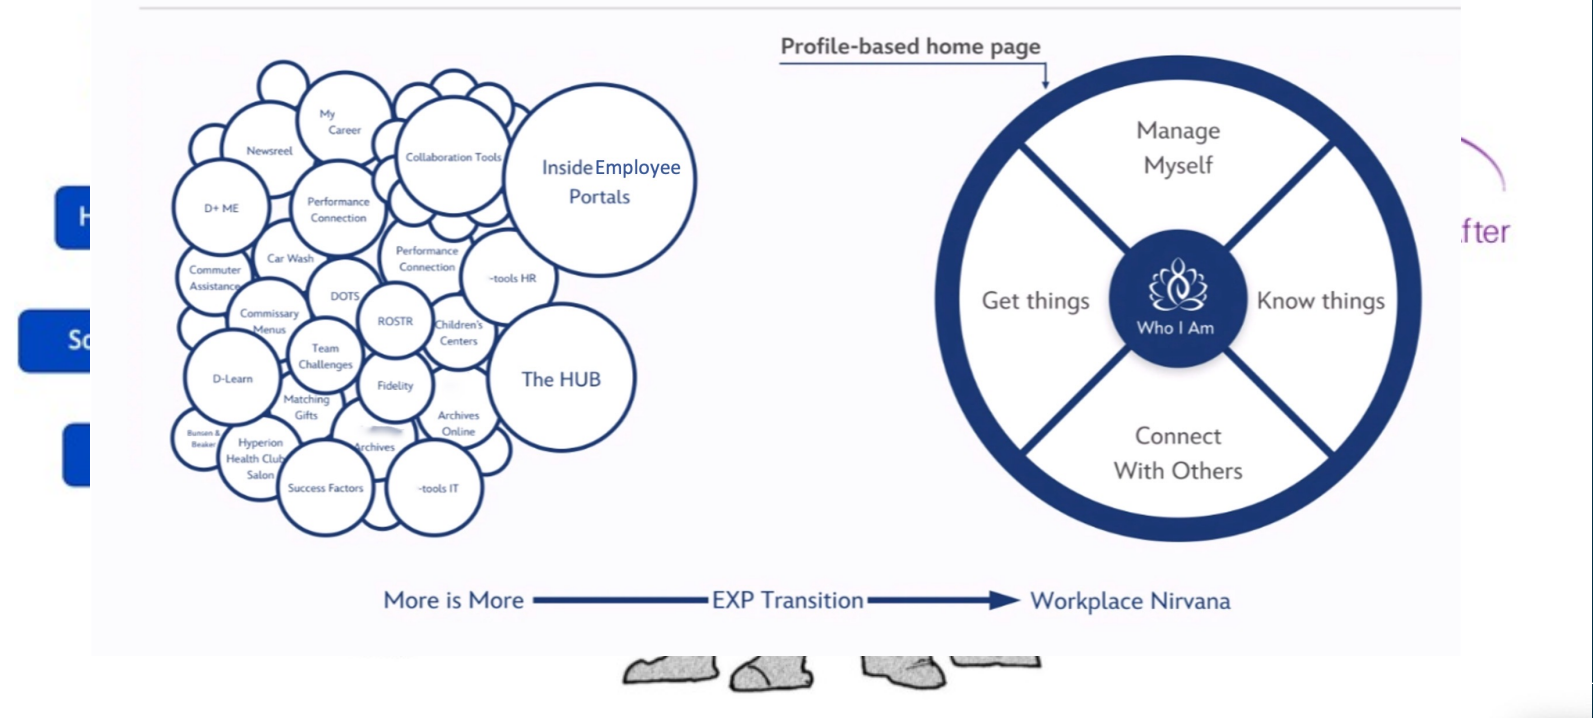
Profile-based home page

My Career

Newsreel

Collaboration Tools

Inside Employee Portals

D+ ME

Performance Connection

Car Wash

Performance Connection

Commuter Assistance

-tools HR

DOTS

Commissary Menus

ROSTR

Children's Centers

Team Challenges

D-Learn

Fidelity

The HUB

Matching Gifts

Archives Online

Bunsen & Beaker

Hyperion Health Club Salon

Archives

Success Factors

-tools IT

Manage Myself

Get things

Who I Am

Know things

Connect With Others

More is More

EXP Transition

Workplace Nirvana

H

Sc

fter